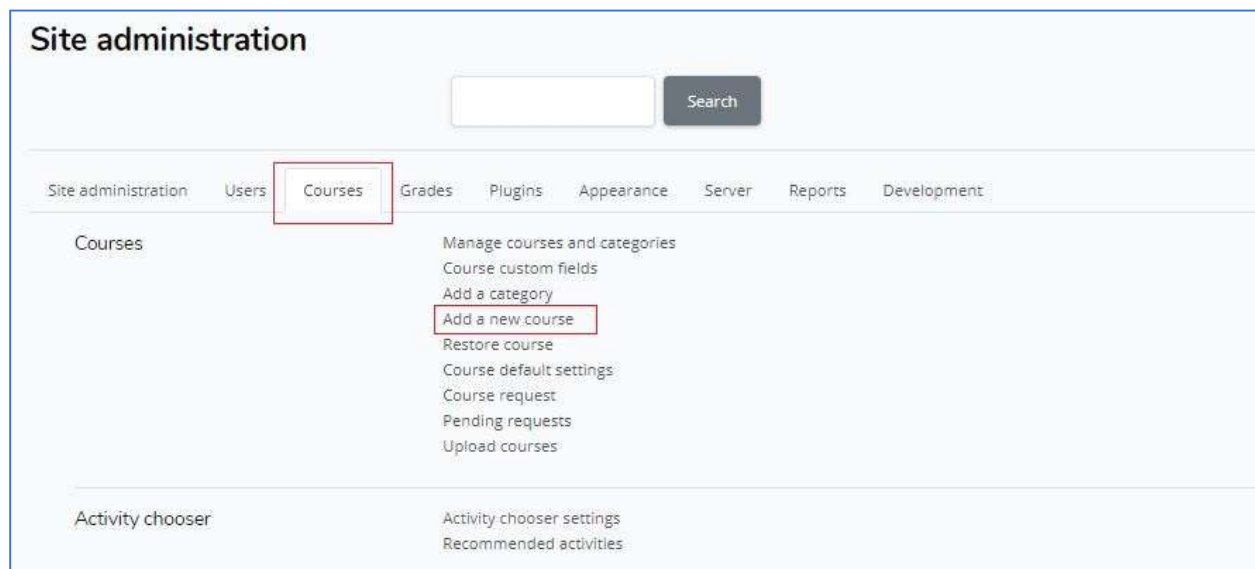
Site administration

Search

Site administration Users Courses Grades Plugins Appearance Server Reports Development

Courses

Manage courses and categories
Course custom fields
Add a category
Add a new course
Restore course
Course default settings
Course request
Pending requests
Upload courses

Activity chooser

Activity chooser settings
Recommended activities